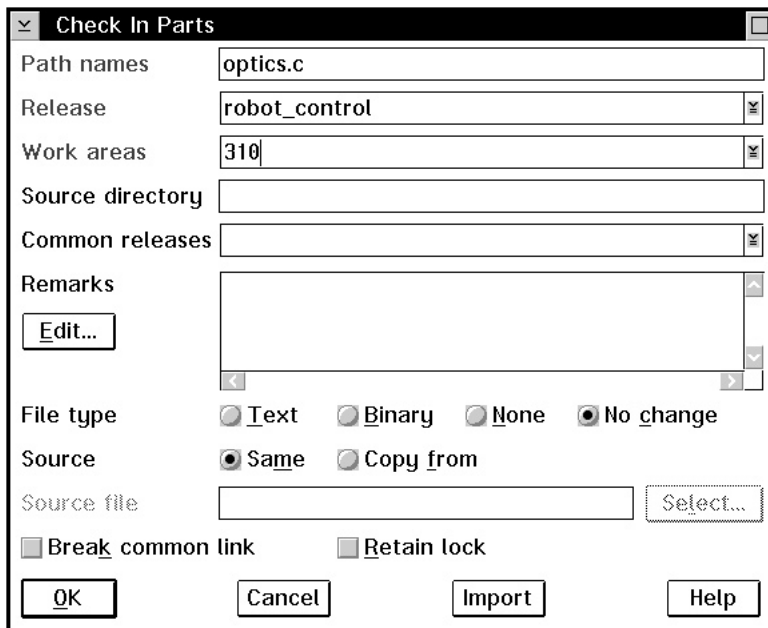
Check In Parts

Path names optics.c

Release robot_control

Work areas 310

Source directory

Common releases

Remarks

Edit...

File type Text Binary None No change

Source Same Copy from

Source file Select...

Break common link Retain lock

OK Cancel Import Help